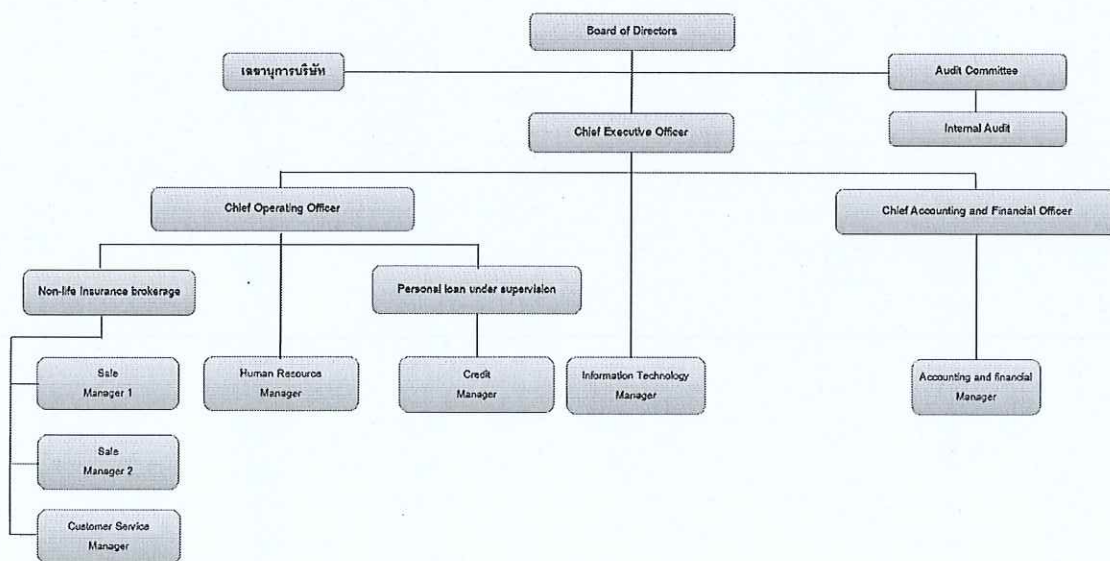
Board of Directors

เลขานุการบริษัท

Audit Committee

Internal Audit

Chief Executive Officer

Chief Operating Officer

Chief Accounting and Financial Officer

Non-life insurance brokerage

Personal loan under supervision

Sale Manager 1

Human Resource Manager

Credit Manager

Information Technology Manager

Accounting and financial Manager

Sale Manager 2

Customer Service Manager